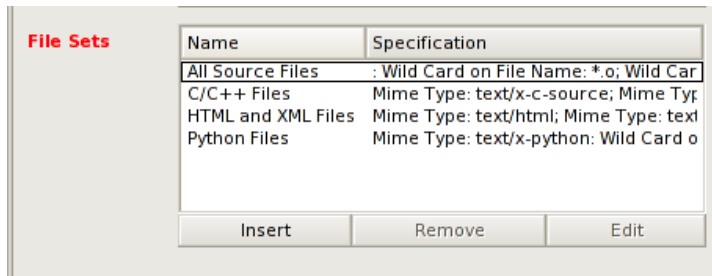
File Sets

| Name | Specification |
|---|---|
| All Source Files | : Wild Card on File Name: *.o; Wild Car |
| C/C++ Files | Mime Type: text/x-c-source; Mime Typ |
| HTML and XML Files | Mime Type: text/html; Mime Type: text |
| Python Files | Mime Type: text/x-python: Wild Card o |

Insert
Remove
Edit